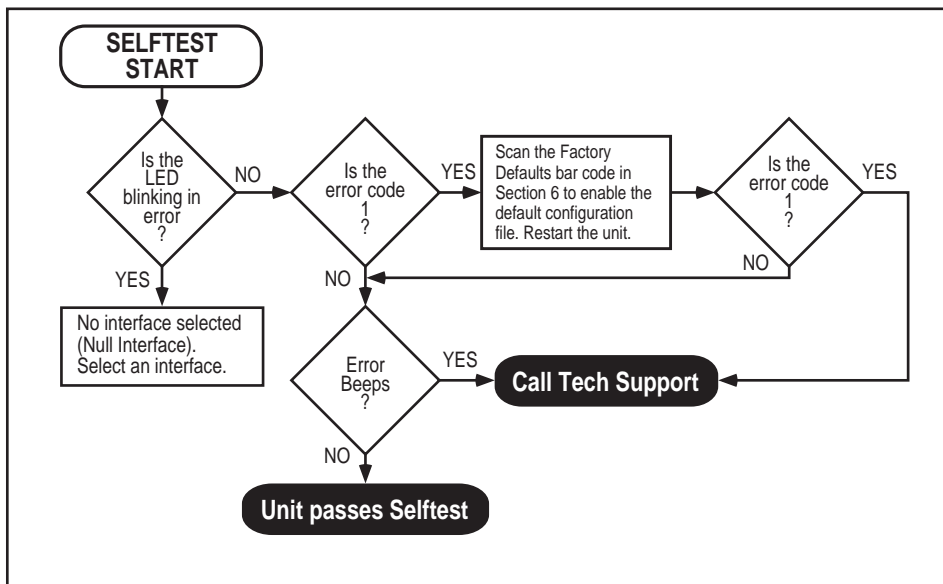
SELFTEST START

Is the LED blinking in error ?

NO

YES

No interface selected (Null Interface). Select an interface.

Is the error code 1 ?

YES

Scan the Factory Defaults bar code in Section 6 to enable the default configuration file. Restart the unit.

Is the error code 1 ?

YES

NO

NO

Error Beeps ?

YES

Call Tech Support

NO

Unit passes Selftest